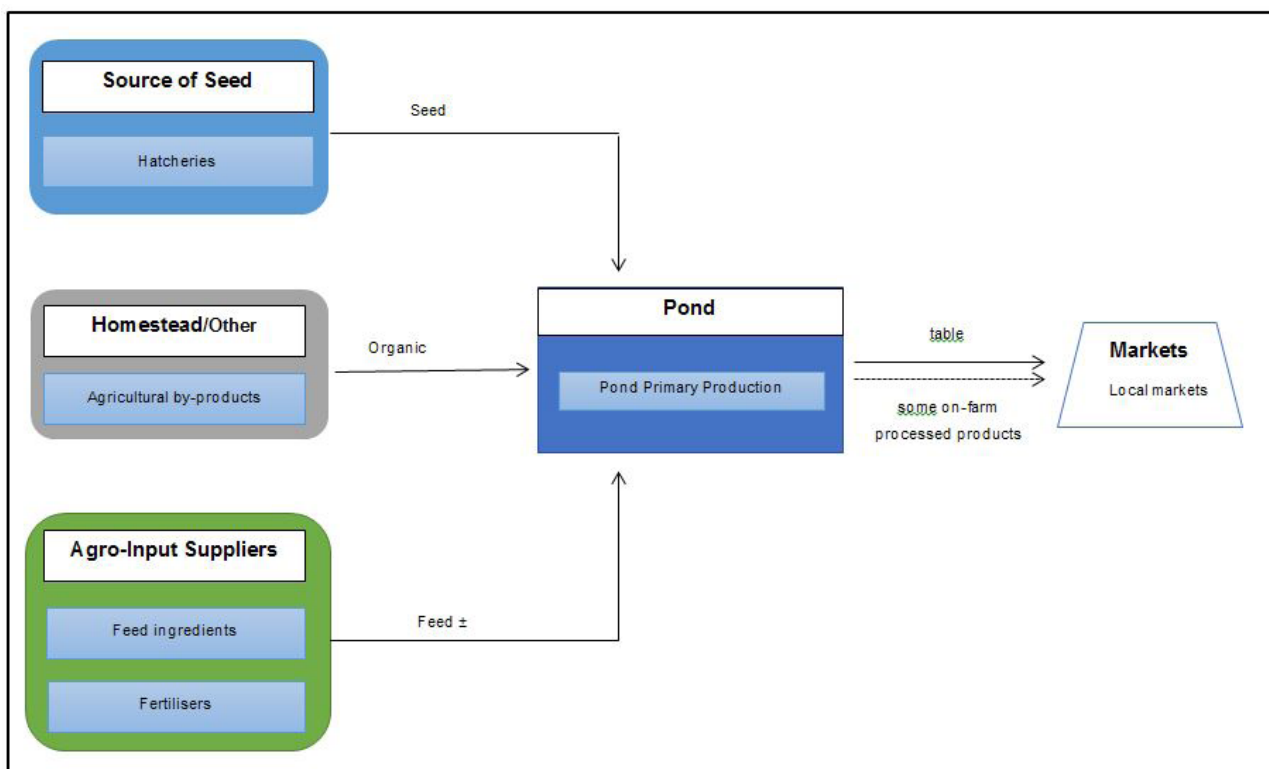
Source of Seed

Hatcheries

Seed

Homestead/Other

Agricultural by-products

Organic

Pond

Pond Primary Production

table

some on-farm processed products

Markets

Local markets

Agro-Input Suppliers

Feed ingredients

Fertilisers

Feed ±